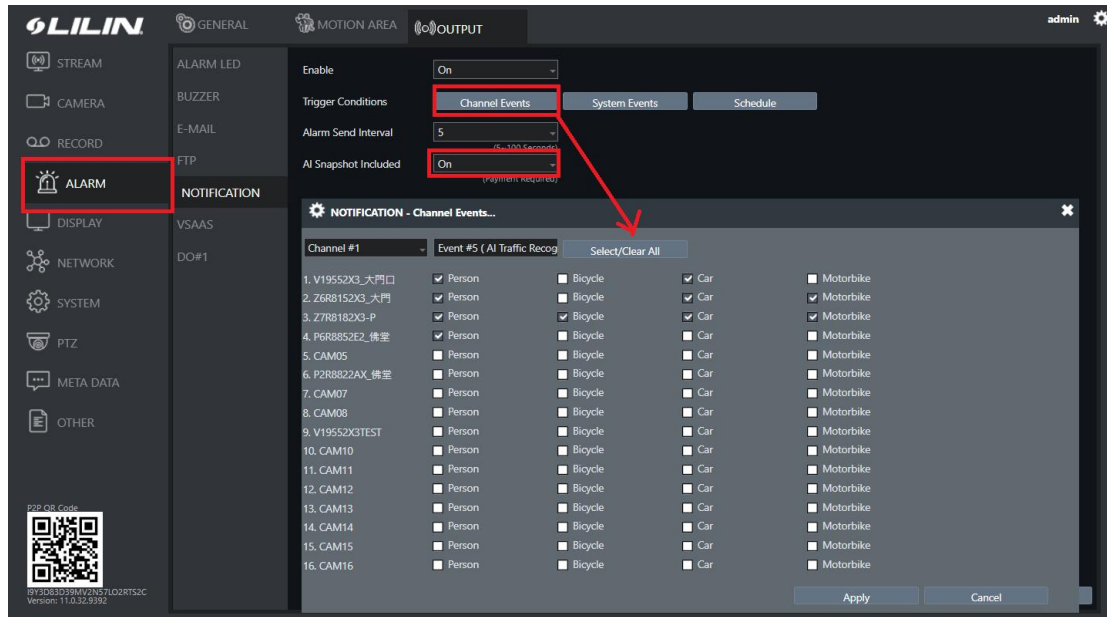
LILIN

GENERAL
MOTION AREA
OUTPUT

admin

STREAM
CAMERA
RECORD
ALARM
DISPLAY
NETWORK
SYSTEM
PTZ
META DATA
OTHER

P2P QR Code
I9Y3D83D39MV2N57LO2RTS2C
Version: 11.0.32.9392

ALARM LED
BUZZER
E-MAIL
FTP
NOTIFICATION
VSAAS
DO#1

Enable: On
Trigger Conditions: Channel Events | System Events | Schedule
Alarm Send Interval: 5 (5~100 Seconds)
AI Snapshot Included: On (Payment Required)

NOTIFICATION - Channel Events...

Channel #1 | Event #5 ( AI Traffic Recog | Select/Clear All

| Channel | Person | Bicycle | Car | Motorbike |
|---|---|---|---|---|
| 1. V19552X3_大門口 | ☑ Person | ☐ Bicycle | ☑ Car | ☐ Motorbike |
| 2. Z6R8152X3_大門 | ☑ Person | ☐ Bicycle | ☑ Car | ☑ Motorbike |
| 3. Z7R8182X3-P | ☑ Person | ☑ Bicycle | ☑ Car | ☑ Motorbike |
| 4. P6R8852E2_佛堂 | ☑ Person | ☐ Bicycle | ☐ Car | ☐ Motorbike |
| 5. CAM05 | ☐ Person | ☐ Bicycle | ☐ Car | ☐ Motorbike |
| 6. P2R8822AX_佛堂 | ☐ Person | ☐ Bicycle | ☐ Car | ☐ Motorbike |
| 7. CAM07 | ☐ Person | ☐ Bicycle | ☐ Car | ☐ Motorbike |
| 8. CAM08 | ☐ Person | ☐ Bicycle | ☐ Car | ☐ Motorbike |
| 9. V19552X3TEST | ☐ Person | ☐ Bicycle | ☐ Car | ☐ Motorbike |
| 10. CAM10 | ☐ Person | ☐ Bicycle | ☐ Car | ☐ Motorbike |
| 11. CAM11 | ☐ Person | ☐ Bicycle | ☐ Car | ☐ Motorbike |
| 12. CAM12 | ☐ Person | ☐ Bicycle | ☐ Car | ☐ Motorbike |
| 13. CAM13 | ☐ Person | ☐ Bicycle | ☐ Car | ☐ Motorbike |
| 14. CAM14 | ☐ Person | ☐ Bicycle | ☐ Car | ☐ Motorbike |
| 15. CAM15 | ☐ Person | ☐ Bicycle | ☐ Car | ☐ Motorbike |
| 16. CAM16 | ☐ Person | ☐ Bicycle | ☐ Car | ☐ Motorbike |

Apply
Cancel